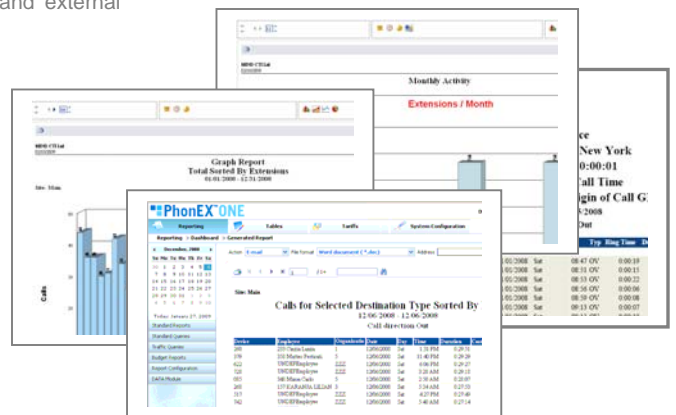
and external

Monthly Activity

Extensions / Month

ce
New York
0:00:01
Call Time
igin of Call G
/2008
Out

Typ Ring Time

Graph Report
Total Sorted By Extensions
01/01/2008 - 12/31/2008

Site: Main

Calls

PhonEX ONE

Reporting
Tables
Tariffs
System Configuration

Reporting > Dashboard > Generated Report

December, 2008
Su Mo Tu We Th Fr Sa

Today: January 27, 2009

Standard Reports
Standard Queries
Traffic Queries
Budget Reports
Report Configuration
DATA Module

Action E-mail
File format Word document (*.doc)
Address

Site: Main

Calls for Selected Destination Type Sorted By
12/06/2008 - 12/06/2008
Call direction Out

| Device | Employee | Organization | Date | Day | Time | Duration |
|---|---|---|---|---|---|---|
| 249 | 255 Carrie Lewis | 1 | 12/06/2008 | Sat | 1:31 PM | 0:29:31 |
| 179 | 151 Marlee Portnoy | 1 | 12/06/2008 | Sat | 11:40 PM | 0:29:26 |
| 622 | UNOEFEmployee | ZZZ | 12/06/2008 | Sat | 4:06 PM | 0:29:27 |
| 528 | UNOEFEmployee | ZZZ | 12/06/2008 | Sat | 3:25 AM | 0:28:14 |
| 857 | 346 Marie Carlo | 3 | 12/06/2008 | Sat | 2:50 AM | 0:28:07 |
| 245 | 157 RAFAELA LEAH | 3 | 12/06/2008 | Sat | 3:45 PM | 0:27:53 |
| 317 | UNOEFEmployee | ZZZ | 12/06/2008 | Sat | 4:27 PM | 0:28:40 |
| 340 | UNOEFEmployee | ZZZ | 12/06/2008 | Sat | 3:40 AM | 0:27:14 |

| | Typ | Ring Time |
|---|---|---|
| 01/2008 Sat | 08:47 OV | 00:00:19 |
| 01/2008 Sat | 08:51 OV | 00:00:15 |
| 01/2008 Sat | 08:53 OV | 00:00:12 |
| 01/2008 Sat | 08:58 OV | 00:00:06 |
| 01/2008 Sat | 08:59 OV | 00:00:08 |
| 01/2008 Sat | 09:03 OV | 00:00:17 |
| 01/2008 Sat | 09:06 OV | 00:00:14 |